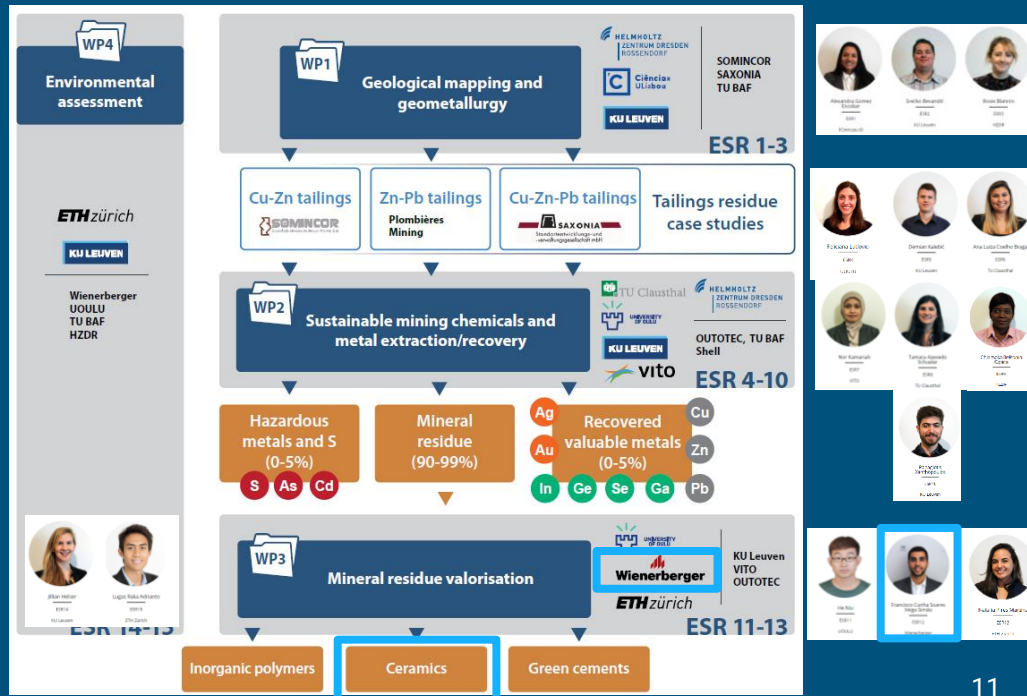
WP4
Environmental assessment

ETHzürich
KU LEUVEN

Wienerberger
UOULU
TU BAF
HZDR

Jillian Helser
ESR14
KU Leuven

Lugas Raka Adrianto
ESR15
ETH Zurich

ESR 14-15

WP1
Geological mapping and geometallurgy

HELMHOLTZ ZENTRUM DRESDEN ROSSENDORF
Ciências ULisboa
KU LEUVEN

SOMINCOR
SAXONIA
TU BAF

ESR 1-3

Cu-Zn tailings
SOMINCOR

Zn-Pb tailings
Plombières Mining

Cu-Zn-Pb tailings
SAXONIA
Standortentwicklungs- und -verwaltungsgesellschaft mbH

Tailings residue case studies

WP2
Sustainable mining chemicals and metal extraction/recovery

TU Clausthal
UNIVERSITY OF OULU
KU LEUVEN
vito
HELMHOLTZ ZENTRUM DRESDEN ROSSENDORF

OUTOTEC, TU BAF
Shell

ESR 4-10

Hazardous metals and S (0-5%)
S As Cd

Mineral residue (90-99%)

Ag
Au
Recovered valuable metals (0-5%)
Cu
Zn
In Ge Se Ga Pb

WP3
Mineral residue valorisation

UNIVERSITY OF OULU
Wienerberger
ETHzürich

KU Leuven
VITO
OUTOTEC

ESR 11-13

Inorganic polymers
Ceramics
Green cements

Alexandra Gomez Escobar
ESR1
FCiencias.ID

Emilio Bevandić
ESR2
KU Leuven

Rosie Blannin
ESR3
HZDR

Feliciana Ludovici
ESR4
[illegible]

Damian Kalebić
ESR5
KU Leuven

Ana Luiza Coelho Braga
ESR6
TU Clausthal

Nor Kamariah
ESR7
VITO

Tamara Azevedo Schueler
ESR8
TU Clausthal

Chiamaka Belsheba Ezeala
ESR9
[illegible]

Panagiotis Xanthopoulos
ESR10
KU Leuven

Ho Nau
ESR11
UOULU

Francisco Cunha Soares Veiga Simão
ESR12
Wienerberger

Rafaella Freitas Martins
ESR13
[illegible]

11